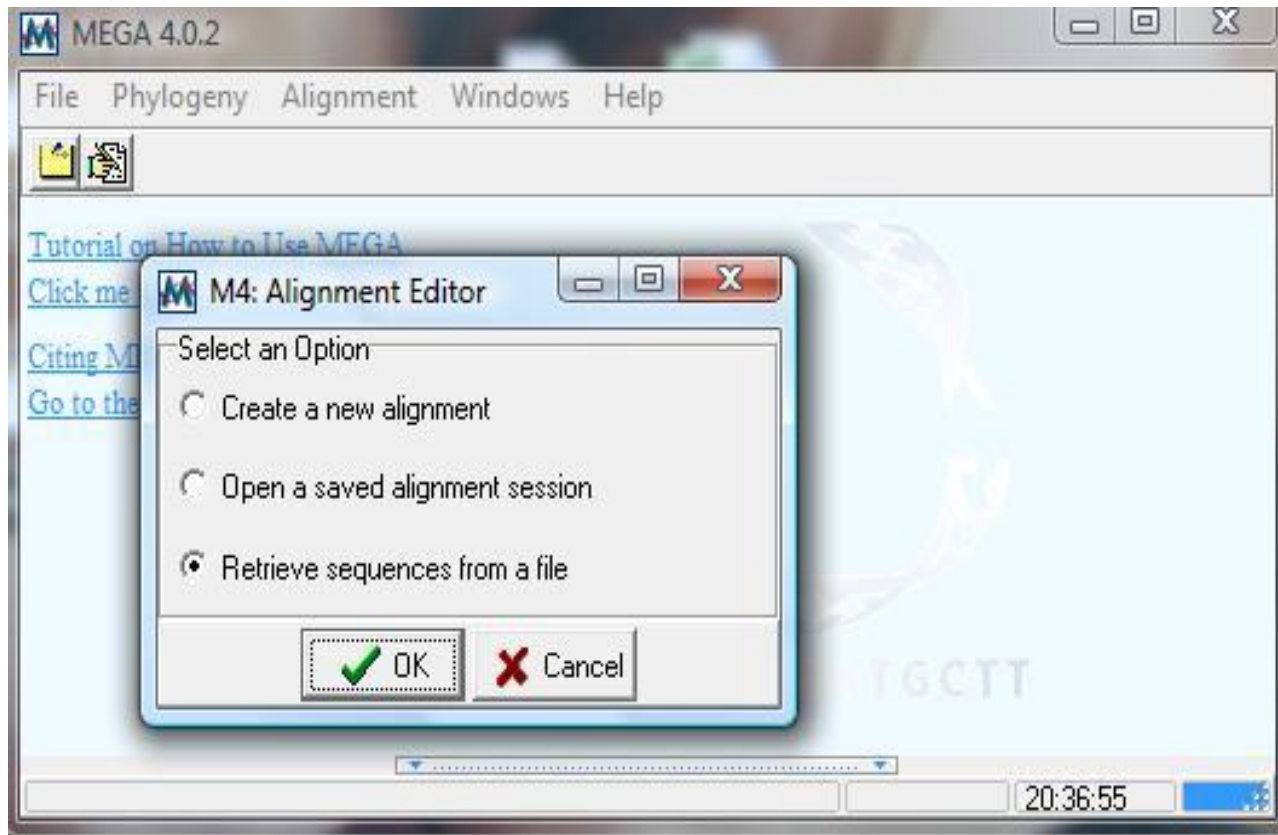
MEGA 4.0.2

File Phylogeny Alignment Windows Help

Tutorial on How to Use MEGA
Click me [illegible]

Citing M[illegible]
Go to the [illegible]

M4: Alignment Editor

Select an Option

Create a new alignment

Open a saved alignment session

Retrieve sequences from a file

OK

Cancel

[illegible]TGCTT

20:36:55